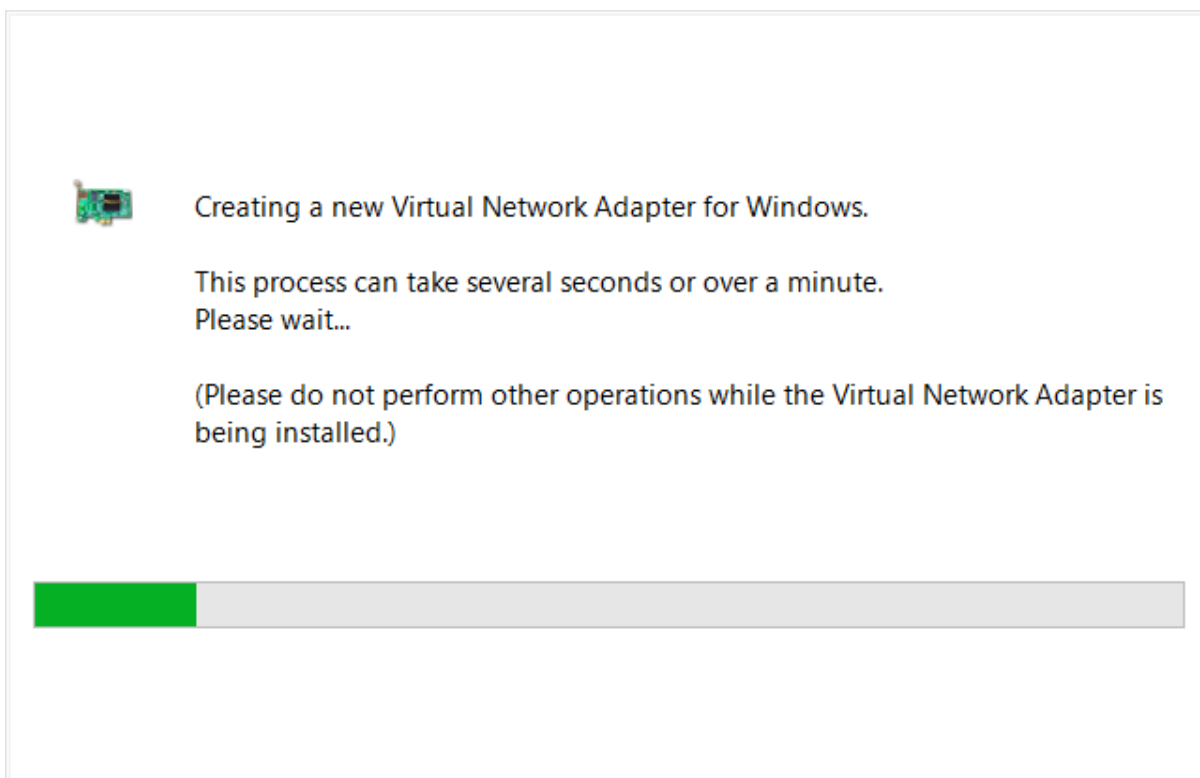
Creating a new Virtual Network Adapter for Windows.

This process can take several seconds or over a minute.
Please wait...

(Please do not perform other operations while the Virtual Network Adapter is being installed.)